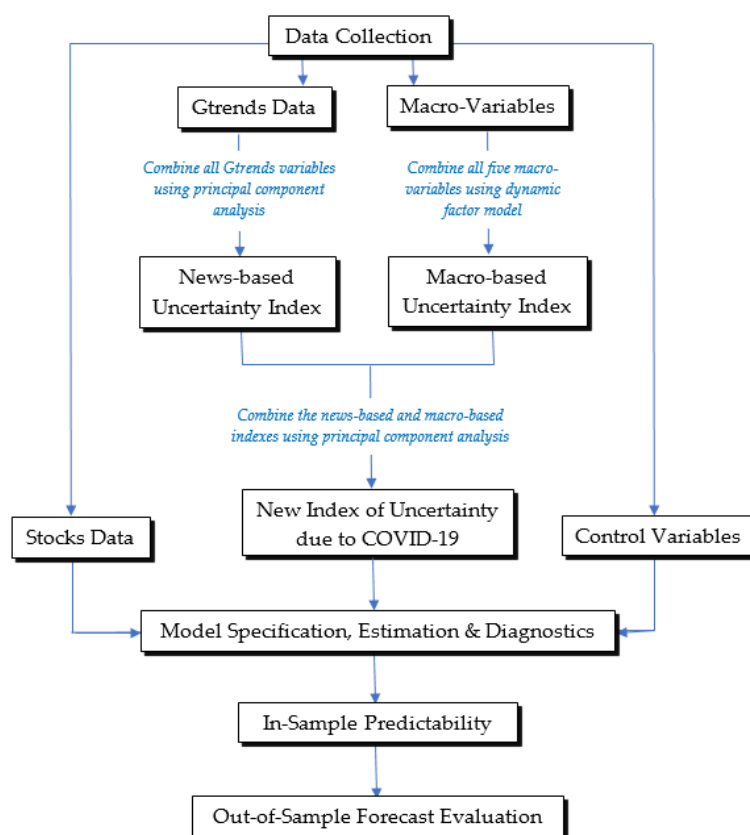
Data Collection

Gtrends Data

Macro-Variables

Combine all Gtrends variables using principal component analysis

Combine all five macro-variables using dynamic factor model

News-based Uncertainty Index

Macro-based Uncertainty Index

Combine the news-based and macro-based indexes using principal component analysis

Stocks Data

New Index of Uncertainty due to COVID-19

Control Variables

Model Specification, Estimation & Diagnostics

In-Sample Predictability

Out-of-Sample Forecast Evaluation